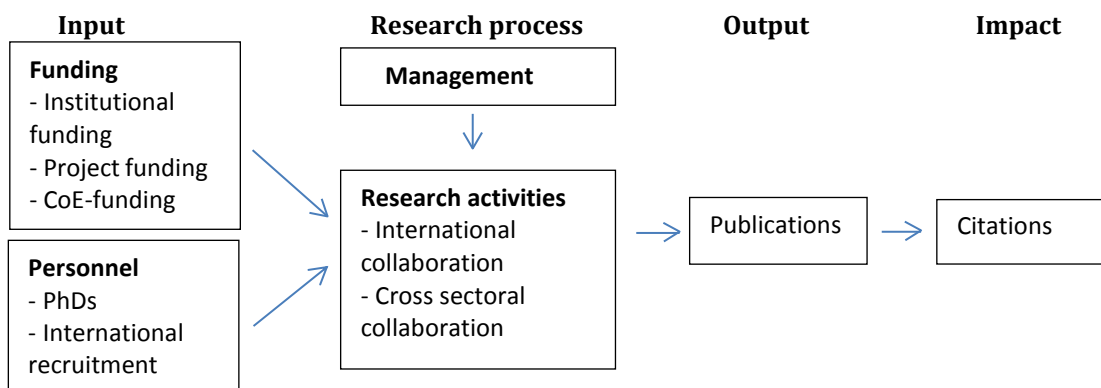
Input

Funding
- Institutional funding
- Project funding
- CoE-funding

Personnel
- PhDs
- International recruitment

Research process

Management

Research activities
- International collaboration
- Cross sectoral collaboration

Output

Publications

Impact

Citations